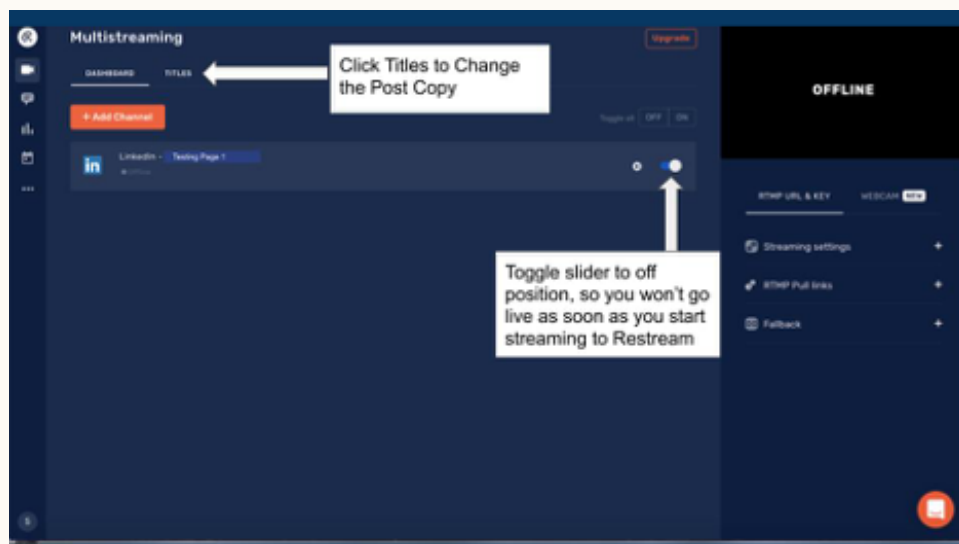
Multistreaming

Upgrade

DASHBOARD

TITLES

Click Titles to Change the Post Copy

OFFLINE

+ Add Channel

Toggle all OFF ON

in

LinkedIn - Testing Page 1

Offline

RTMP URL & KEY

WEBCAM NEW

Streaming settings +

RTMP Pull links +

Fallback +

Toggle slider to off position, so you won't go live as soon as you start streaming to Restream

S